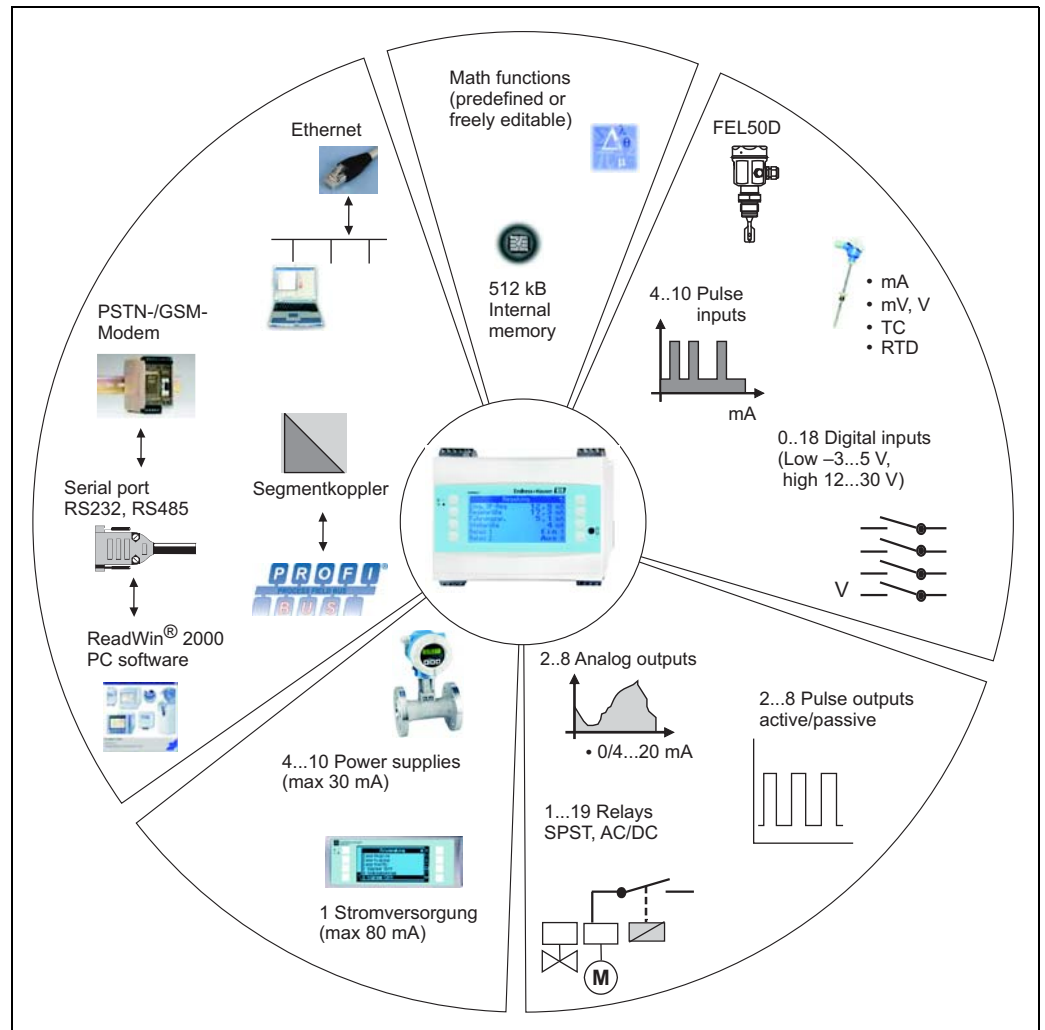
Math functions (predefined or freely editable)

512 kB Internal memory

FEL50D

• mA
• mV, V
• TC
• RTD

4..10 Pulse inputs

mA

0..18 Digital inputs (Low –3...5 V, high 12...30 V)

V

Ethernet

PSTN-/GSM-Modem

Serial port RS232, RS485

ReadWin® 2000 PC software

Segmentkoppler

PROFI BUS

4...10 Power supplies (max 30 mA)

1 Stromversorgung (max 80 mA)

2..8 Analog outputs

• 0/4...20 mA

2...8 Pulse outputs active/passive

1...19 Relays SPST, AC/DC

M